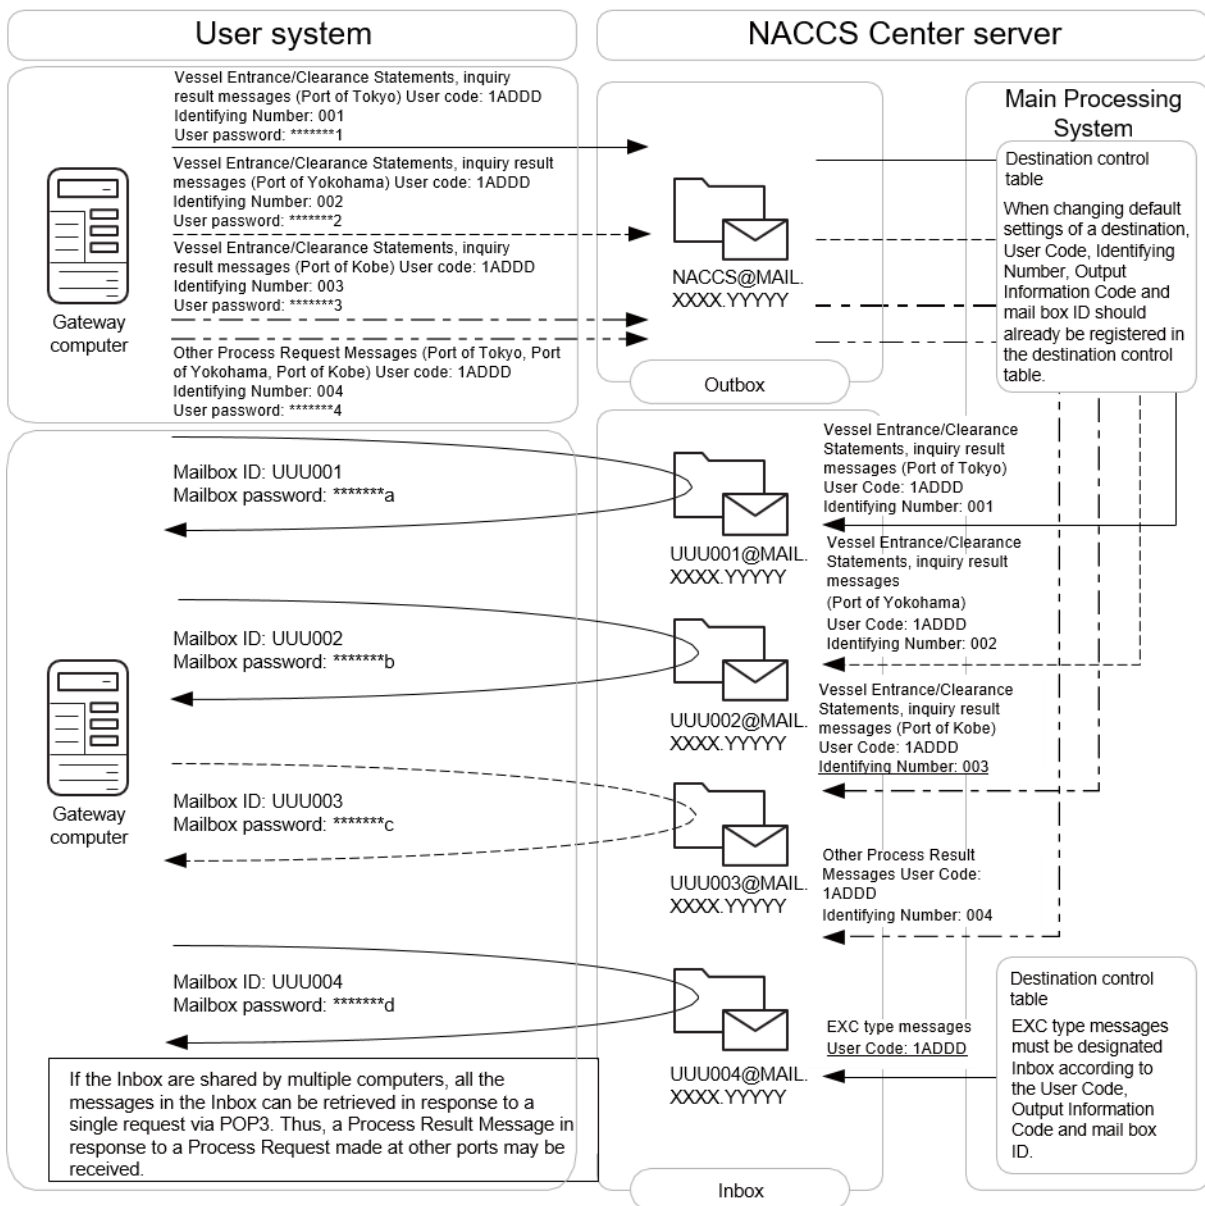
User system

NACCS Center server

Vessel Entrance/Clearance Statements, inquiry result messages (Port of Tokyo) User code: 1ADDD
Identifying Number: 001
User password: *******1

Vessel Entrance/Clearance Statements, inquiry result messages (Port of Yokohama) User code: 1ADDD
Identifying Number: 002
User password: *******2

Vessel Entrance/Clearance Statements, inquiry result messages (Port of Kobe) User code: 1ADDD
Identifying Number: 003
User password: *******3

Other Process Request Messages (Port of Tokyo, Port of Yokohama, Port of Kobe) User code: 1ADDD
Identifying Number: 004
User password: *******4

Gateway computer

NACCS@MAIL.XXXX.YYYYY

Outbox

Main Processing System

Destination control table

When changing default settings of a destination, User Code, Identifying Number, Output Information Code and mail box ID should already be registered in the destination control table.

Mailbox ID: UUU001
Mailbox password: *******a

UUU001@MAIL.XXXX.YYYYY

Vessel Entrance/Clearance Statements, inquiry result messages (Port of Tokyo)
User Code: 1ADDD
Identifying Number: 001

Vessel Entrance/Clearance Statements, inquiry result messages
(Port of Yokohama)
User Code: 1ADDD
Identifying Number: 002

Mailbox ID: UUU002
Mailbox password: *******b

UUU002@MAIL.XXXX.YYYYY

Vessel Entrance/Clearance Statements, inquiry result messages (Port of Kobe)
User Code: 1ADDD
Identifying Number: 003

Gateway computer

Mailbox ID: UUU003
Mailbox password: *******c

UUU003@MAIL.XXXX.YYYYY

Other Process Result Messages User Code: 1ADDD
Identifying Number: 004

Mailbox ID: UUU004
Mailbox password: *******d

UUU004@MAIL.XXXX.YYYYY

EXC type messages
User Code: 1ADDD

Destination control table

EXC type messages must be designated Inbox according to the User Code, Output Information Code and mail box ID.

If the Inbox are shared by multiple computers, all the messages in the Inbox can be retrieved in response to a single request via POP3. Thus, a Process Result Message in response to a Process Request made at other ports may be received.

Inbox